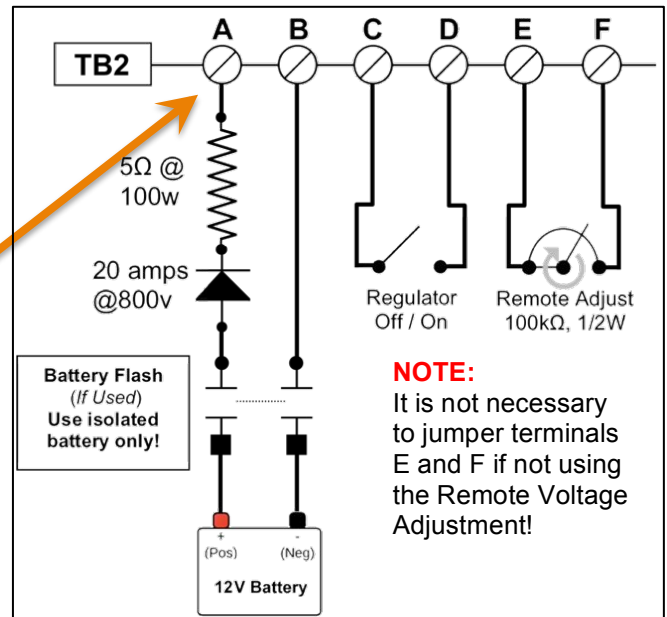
TB2

A B C D E F

5Ω @ 100w

20 amps @800v

Regulator Off / On

Remote Adjust 100kΩ, 1/2W

Battery Flash (If Used) Use isolated battery only!

NOTE:
It is not necessary to jumper terminals E and F if not using the Remote Voltage Adjustment!

+ (Pos)

- (Neg)

12V Battery